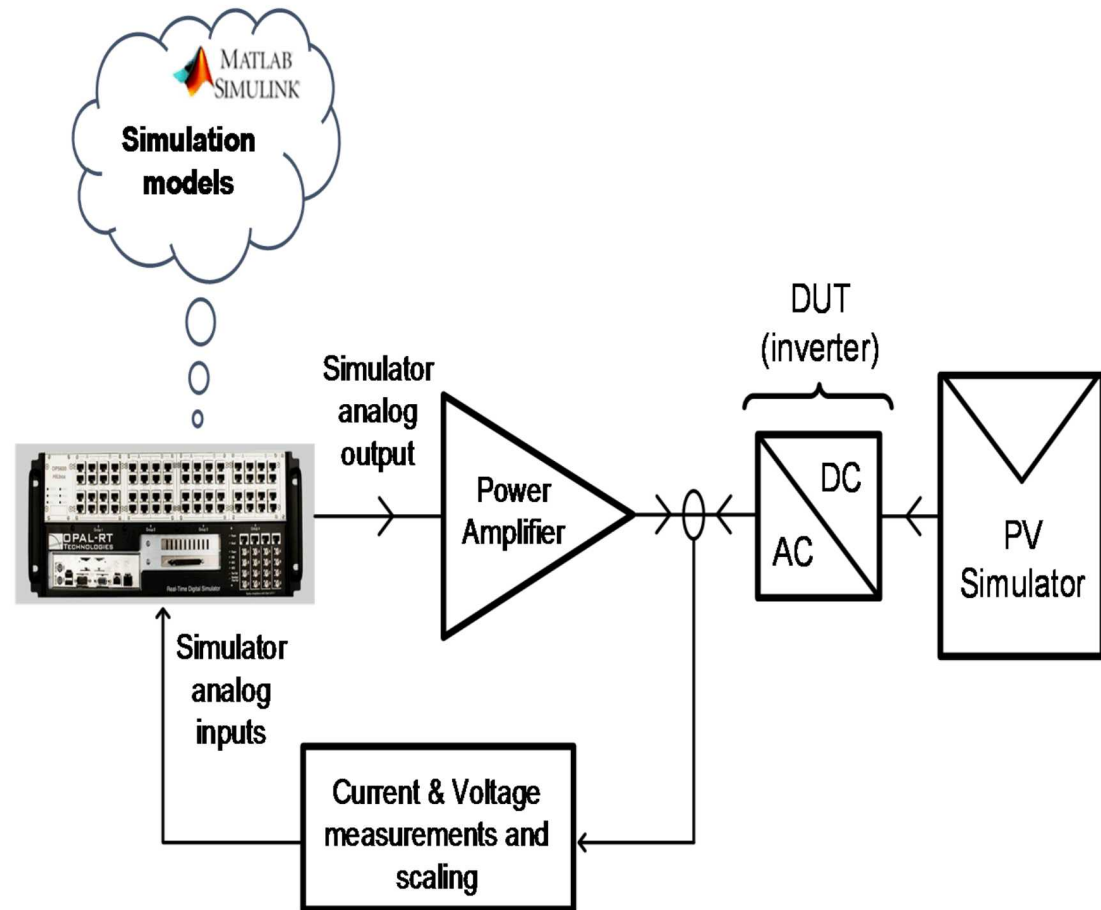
MATLAB SIMULINK

Simulation models

DUT (inverter)

Simulator analog output

Power Amplifier

DC

AC

PV Simulator

OPAL-RT TECHNOLOGIES

Real-Time Digital Simulator

Simulator analog inputs

Current & Voltage measurements and scaling